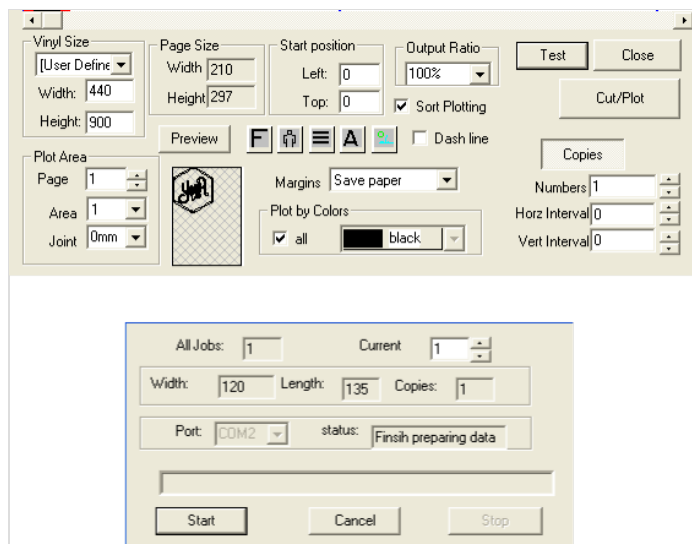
Vinyl Size
[User Define
Width: 440
Height: 900

Page Size
Width 210
Height 297

Start position
Left: 0
Top: 0

Output Ratio
100%
Sort Plotting

Test
Close
Cut/Plot

Preview
F
A
Dash line

Plot Area
Page 1
Area 1
Joint 0mm

Margins Save paper

Plot by Colors
all
black

Copies
Numbers 1
Horz Interval 0
Vert Interval 0

All Jobs: 1
Current 1

Width: 120 Length: 135 Copies: 1

Port: COM2 status: Finsih preparing data

Start
Cancel
Stop